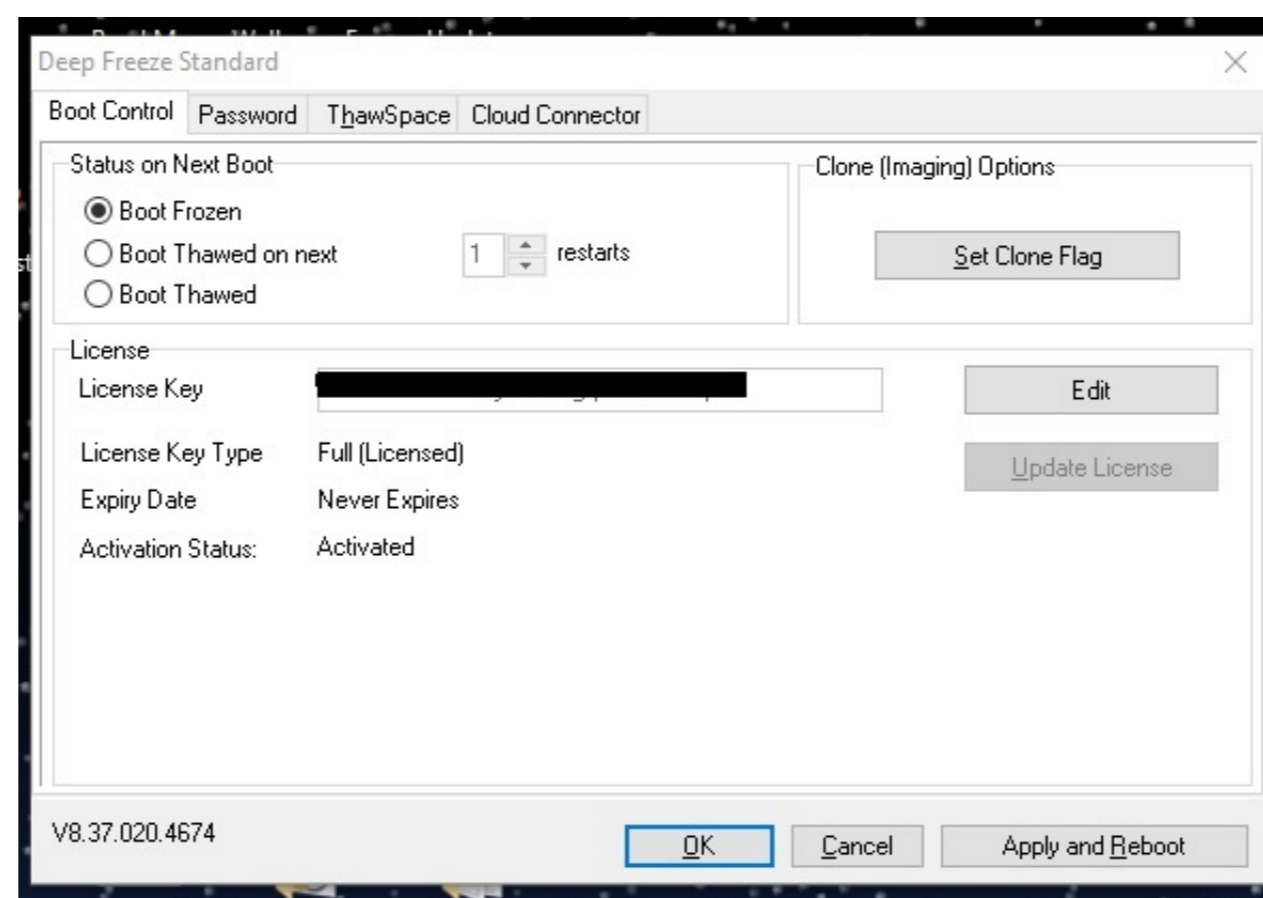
Deep Freeze Standard

Boot Control | Password | ThawSpace | Cloud Connector

Status on Next Boot
Boot Frozen
Boot Thawed on next 1 restarts
Boot Thawed

Clone (Imaging) Options
Set Clone Flag

License
License Key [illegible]
Edit
License Key Type Full (Licensed)
Update License
Expiry Date Never Expires
Activation Status: Activated

V8.37.020.4674
OK
Cancel
Apply and Reboot